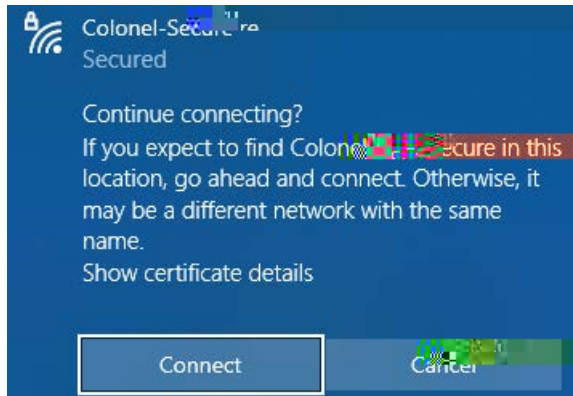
Colonel-Sec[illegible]re
Secured

Continue connecting?
If you expect to find Colon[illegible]ecure in this location, go ahead and connect. Otherwise, it may be a different network with the same name.
Show certificate details

Connect

Can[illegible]el